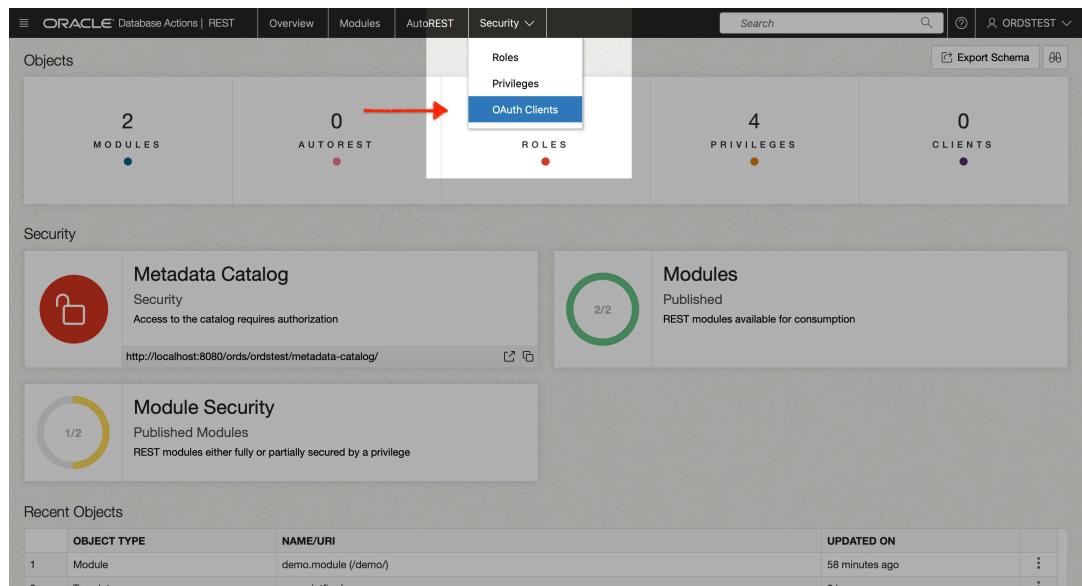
ORACLE Database Actions | REST
Overview
Modules
AutoREST
Security
Search
ORDSTEST

Roles
Privileges
OAuth Clients

Objects
Export Schema

2
MODULES

0
AUTOREST

ROLES

4
PRIVILEGES

0
CLIENTS

Security

Metadata Catalog
Security
Access to the catalog requires authorization
http://localhost:8080/ords/ordstest/metadata-catalog/

2/2
Modules
Published
REST modules available for consumption

1/2
Module Security
Published Modules
REST modules either fully or partially secured by a privilege

Recent Objects

| | OBJECT TYPE | NAME/URI | UPDATED ON |
|---|---|---|---|
| 1 | Module | demo.module (/demo/) | 58 minutes ago |
| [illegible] | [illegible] | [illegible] | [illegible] |